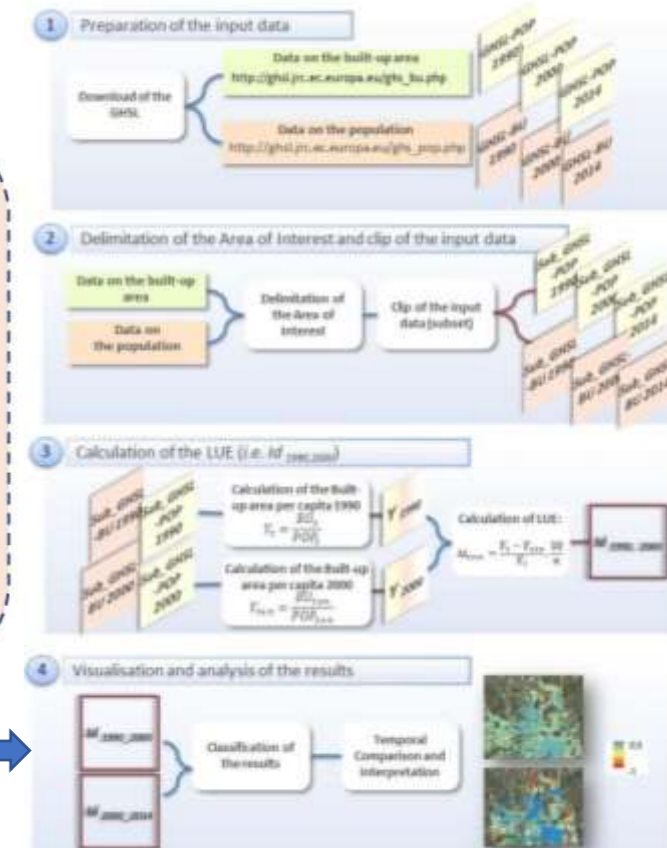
1 Preparation of the input data

Download of the GHSL

Data on the built-up area http://ghsl.jrc.ec.europa.eu/ghs_bu.php

Data on the population http://ghsl.jrc.ec.europa.eu/ghs_pop.php

GHSL-POP 1990

GHSL-POP 2000

GHSL-POP 2014

GHSL-BU 1990

GHSL-BU 2000

GHSL-BU 2014

2 Delimitation of the Area of Interest and clip of the input data

Data on the built-up area

Data on the population

Delimitation of the Area of Interest

Clip of the input data (subset)

Sub_GHSL-POP 1990

Sub_GHSL-POP 2000

Sub_GHSL-POP 2014

Sub_GHSL-BU 1990

Sub_GHSL-BU 2000

Sub_GHSL-BU 2014

3 Calculation of the LUE (i.e. $Id_{1990\_2000}$)

Sub_GHSL-BU 1990

Sub_GHSL-POP 1990

Sub_GHSL-BU 2000

Sub_GHSL-POP 2000

Calculation of the Built-up area per capita 1990 $Y_t = \frac{BU_t}{POP_t}$

$Y_{1990}$

Calculation of the Built-up area per capita 2000 $Y_{t+n} = \frac{BU_{t+n}}{POP_{t+n}}$

$Y_{2000}$

Calculation of LUE: $Id_{t,t+n} = \frac{Y_t - Y_{t+n}}{Y_t} \cdot \frac{10}{n}$

$Id_{1990\_2000}$

4 Visualisation and analysis of the results

$Id_{1990\_2000}$

$Id_{2000\_2014}$

Classification of the results

Temporal Comparison and interpretation

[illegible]